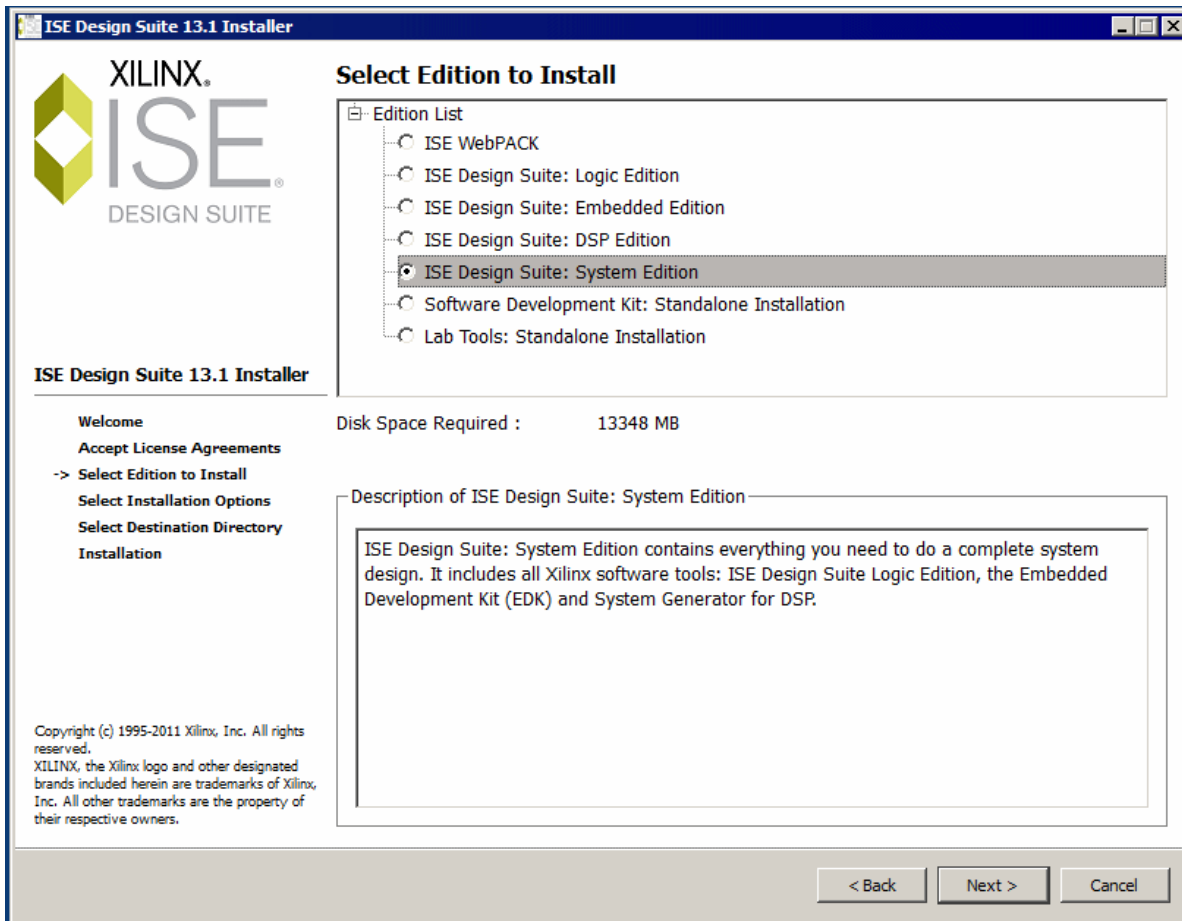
ISE Design Suite 13.1 Installer

XILINX.
ISE®
DESIGN SUITE

ISE Design Suite 13.1 Installer

Welcome
Accept License Agreements
-> Select Edition to Install
Select Installation Options
Select Destination Directory
Installation

Copyright (c) 1995-2011 Xilinx, Inc. All rights reserved.
XILINX, the Xilinx logo and other designated brands included herein are trademarks of Xilinx, Inc. All other trademarks are the property of their respective owners.

Select Edition to Install

Edition List
ISE WebPACK
ISE Design Suite: Logic Edition
ISE Design Suite: Embedded Edition
ISE Design Suite: DSP Edition
ISE Design Suite: System Edition
Software Development Kit: Standalone Installation
Lab Tools: Standalone Installation

Disk Space Required : 13348 MB

Description of ISE Design Suite: System Edition

ISE Design Suite: System Edition contains everything you need to do a complete system design. It includes all Xilinx software tools: ISE Design Suite Logic Edition, the Embedded Development Kit (EDK) and System Generator for DSP.

< Back
Next >
Cancel